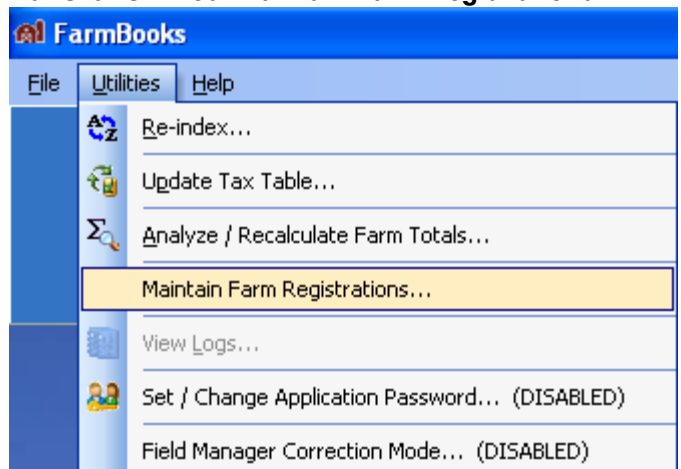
FarmBooks

File Utilities Help

Re-index...

Update Tax Table...

Analyze / Recalculate Farm Totals...

Maintain Farm Registrations...

View Logs...

Set / Change Application Password... (DISABLED)

Field Manager Correction Mode... (DISABLED)